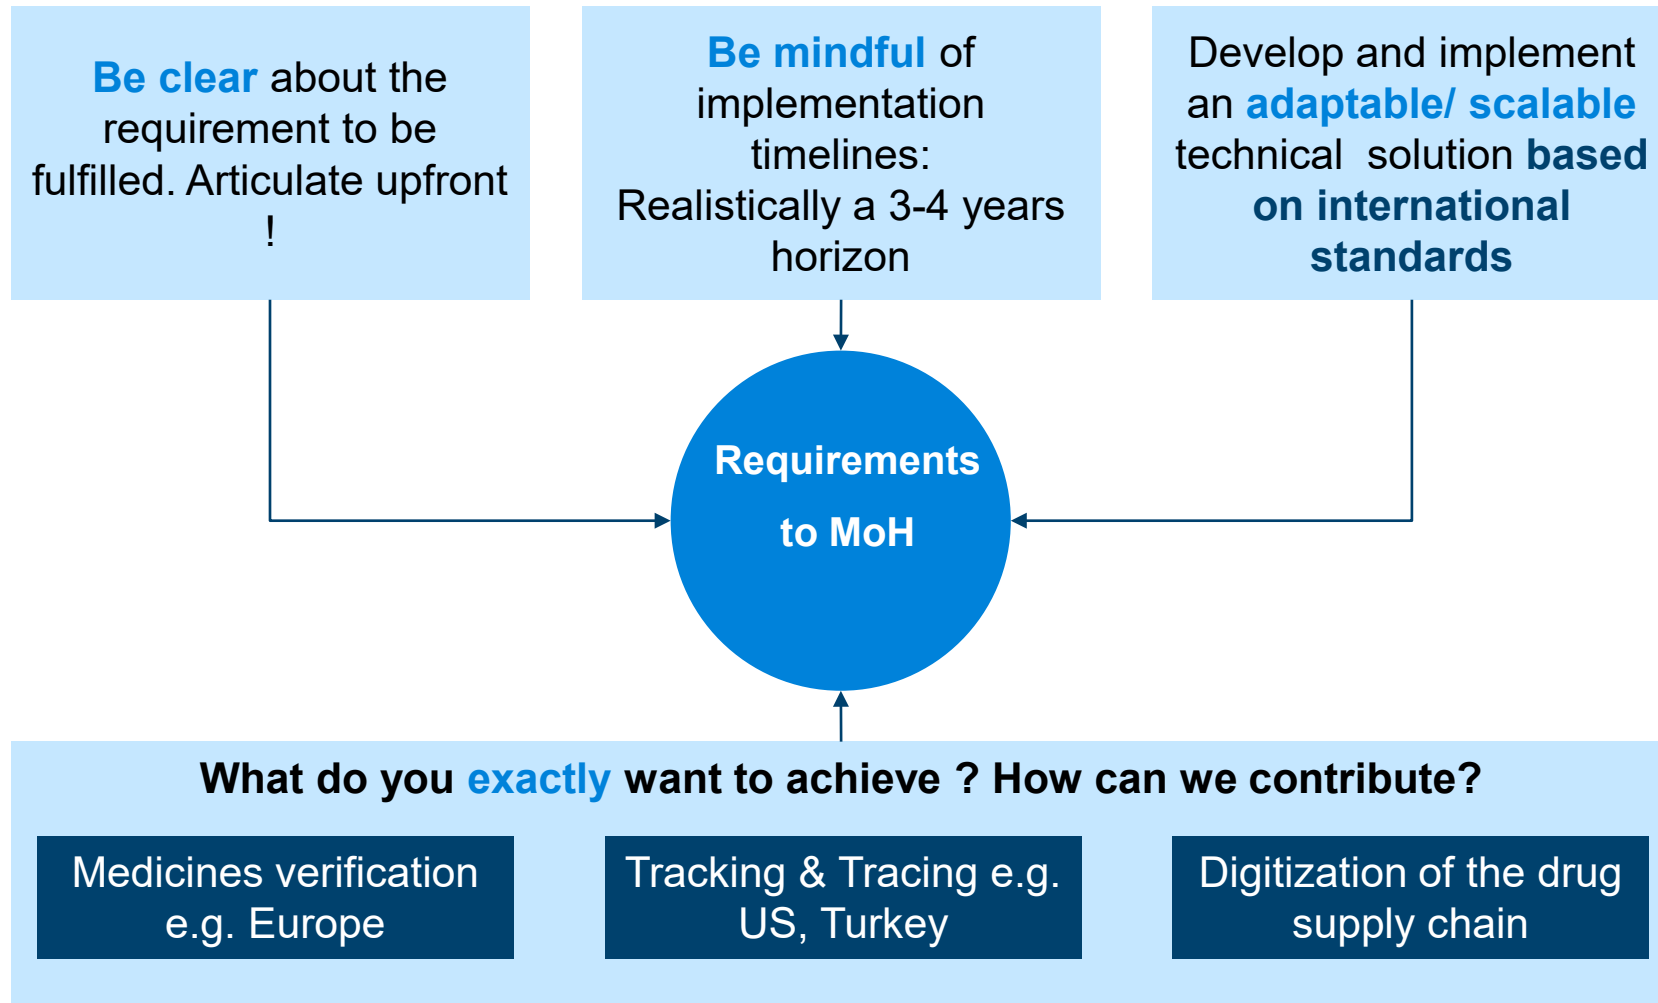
Be clear about the requirement to be fulfilled. Articulate upfront !

Be mindful of implementation timelines: Realistically a 3-4 years horizon

Develop and implement an adaptable/ scalable technical solution based on international standards

Requirements to MoH

What do you exactly want to achieve ? How can we contribute?

Medicines verification e.g. Europe

Tracking & Tracing e.g. US, Turkey

Digitization of the drug supply chain